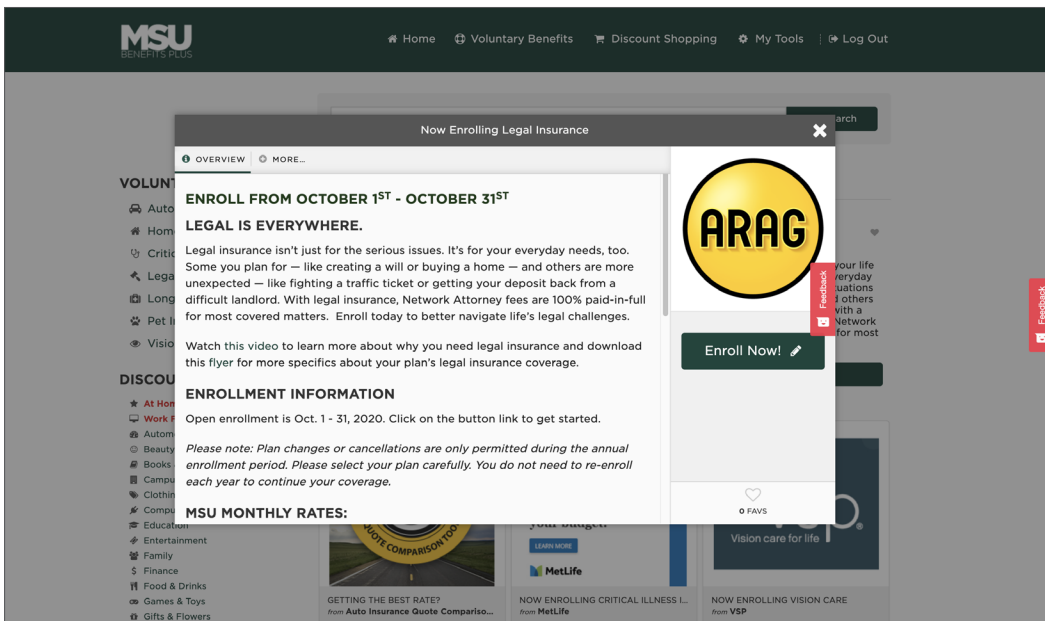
MSU BENEFITS PLUS

Home Voluntary Benefits Discount Shopping My Tools | Log Out

Now Enrolling Legal Insurance

OVERVIEW MORE...

ENROLL FROM OCTOBER 1$^{ST}$ - OCTOBER 31$^{ST}$

LEGAL IS EVERYWHERE.

Legal insurance isn't just for the serious issues. It's for your everyday needs, too. Some you plan for — like creating a will or buying a home — and others are more unexpected — like fighting a traffic ticket or getting your deposit back from a difficult landlord. With legal insurance, Network Attorney fees are 100% paid-in-full for most covered matters. Enroll today to better navigate life's legal challenges.

Watch this video to learn more about why you need legal insurance and download this flyer for more specifics about your plan's legal insurance coverage.

ENROLLMENT INFORMATION

Open enrollment is Oct. 1 - 31, 2020. Click on the button link to get started.

Please note: Plan changes or cancellations are only permitted during the annual enrollment period. Please select your plan carefully. You do not need to re-enroll each year to continue your coverage.

MSU MONTHLY RATES:

ARAG

Enroll Now!

0 FAVS

Feedback

Feedback

VOLUNT
Auto
Hom
Critic
Lega
Long
Pet I
Visio

DISCOU
At Hom
Work F
Autom
Beauty
Books
Campu
Clothin
Compu
Education
Entertainment
Family
Finance
Food & Drinks
Games & Toys
Gifts & Flowers

arch

your life
eryday
uations
d others
with a
Network
for most

QUOTE COMPARISON TOO

your budget.
LEARN MORE
MetLife

VSP
Vision care for life

GETTING THE BEST RATE?
from Auto Insurance Quote Compariso...

NOW ENROLLING CRITICAL ILLNESS I...
from MetLife

NOW ENROLLING VISION CARE
from VSP